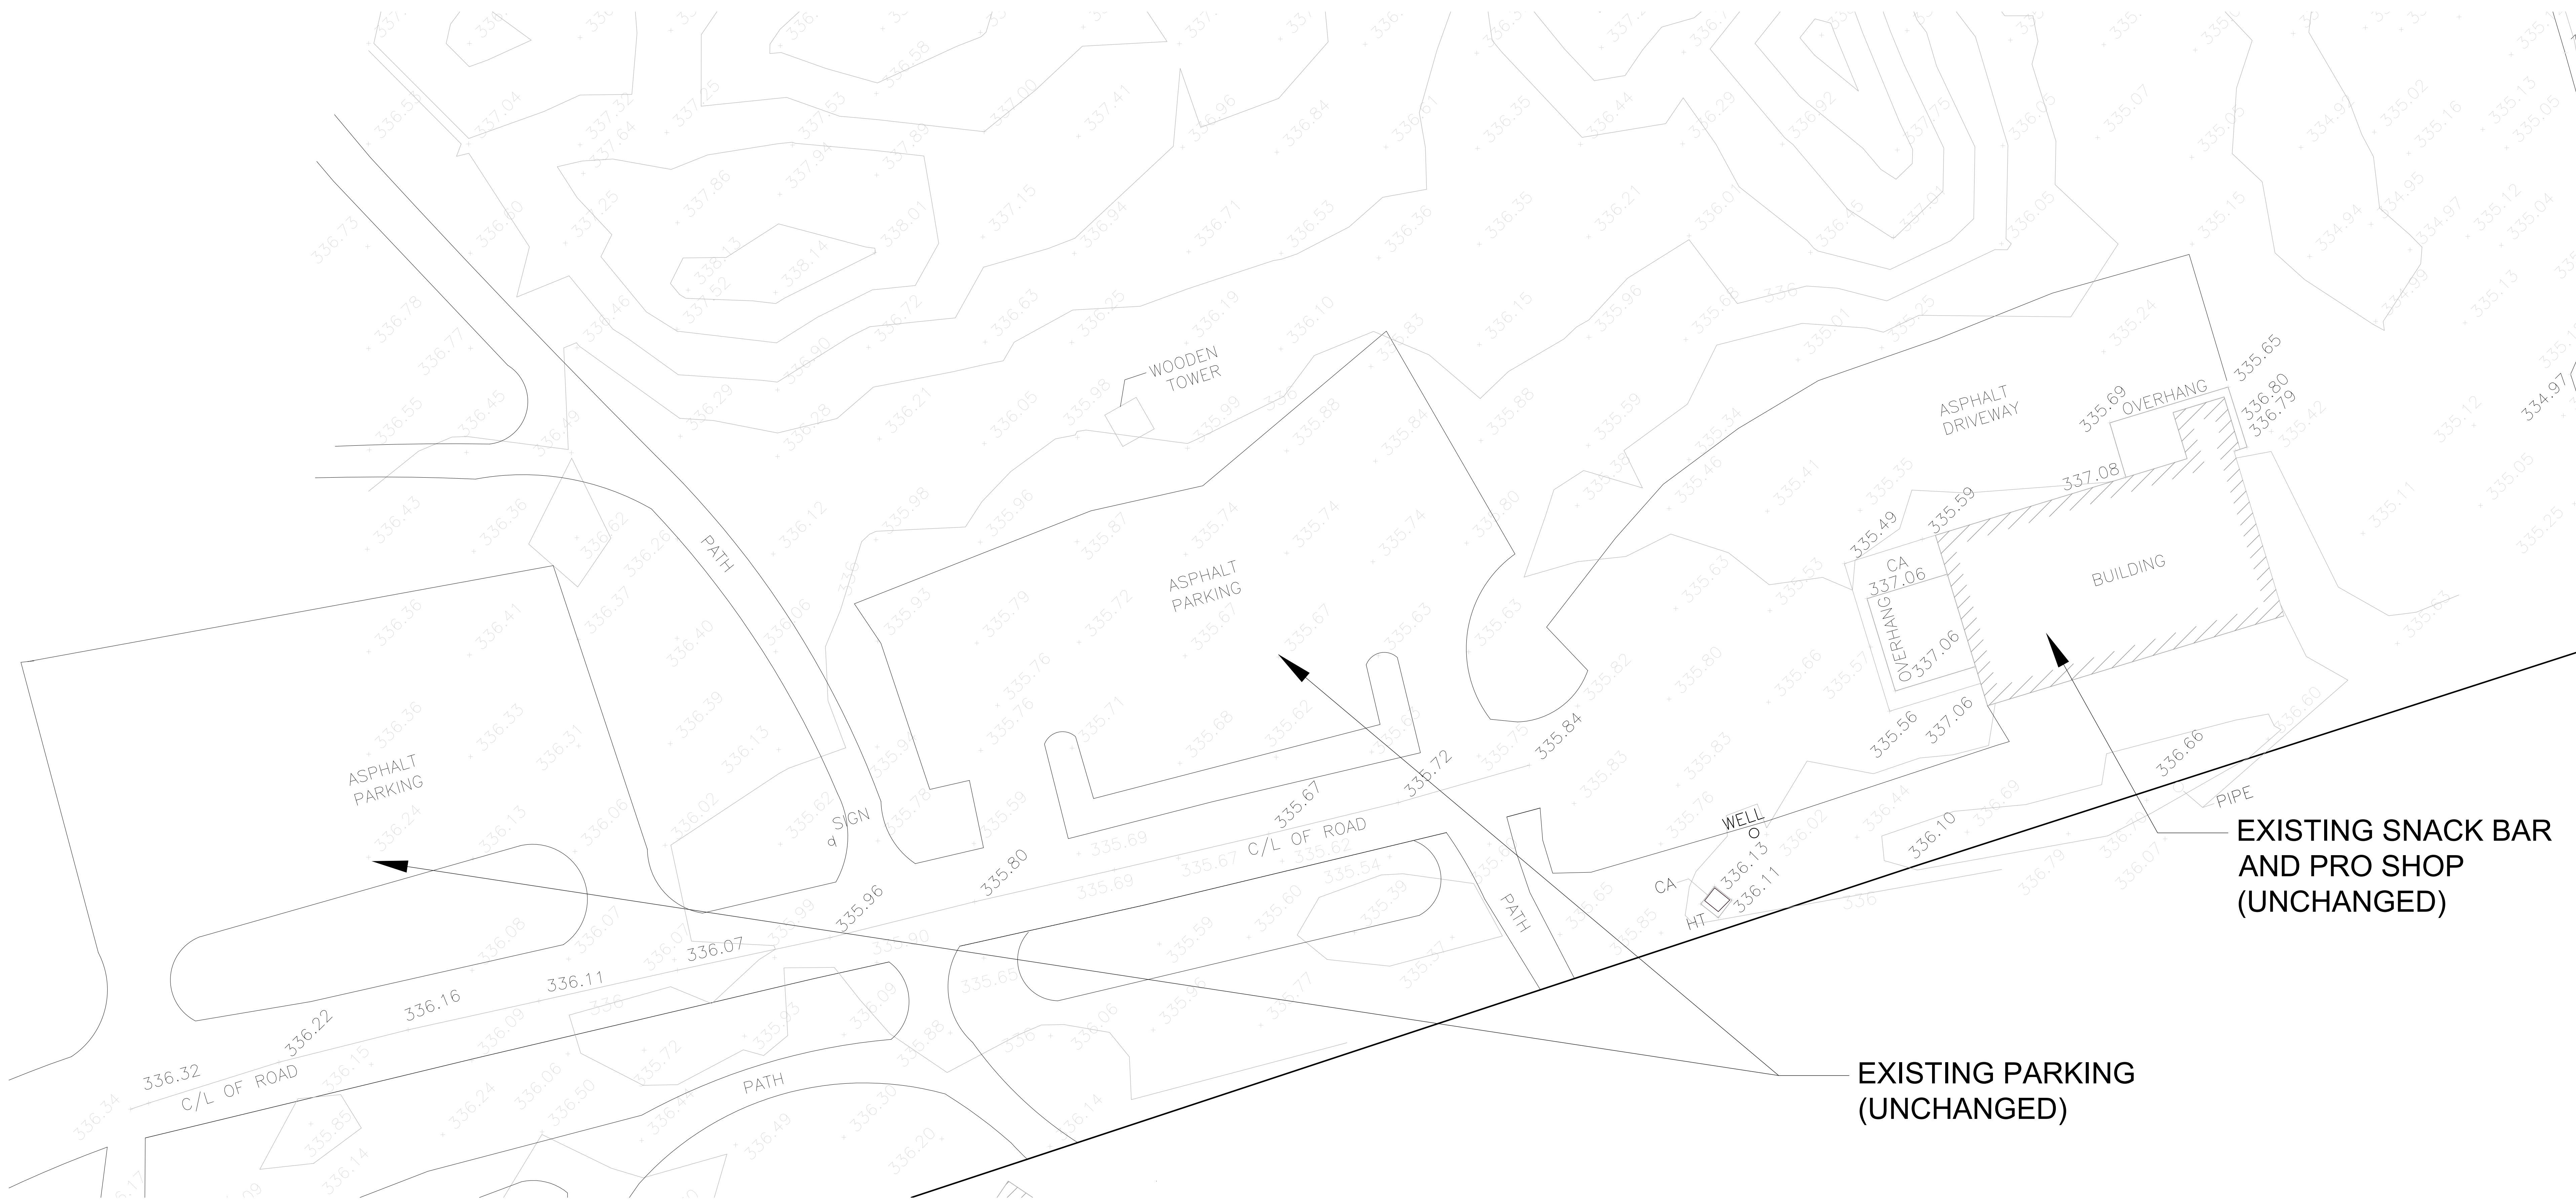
WOODEN TOWER

ASPHALT DRIVEWAY

335.65
335.69
OVERHANG
336.80
336.79
337.08
335.59
335.49
CA
337.06
OVERHANG
337.06
BUILDING

ASPHALT PARKING

PATH

ASPHALT PARKING

SIGN

335.56
337.06
335.84
335.72
335.67
C/L OF ROAD
335.80
335.96
336.07
336.11
336.16
336.22
336.32
C/L OF ROAD

WELL
CA
336.13
HT
336.11
336.10
336.66
PIPE

PATH

PATH

EXISTING SNACK BAR AND PRO SHOP (UNCHANGED)

EXISTING PARKING (UNCHANGED)